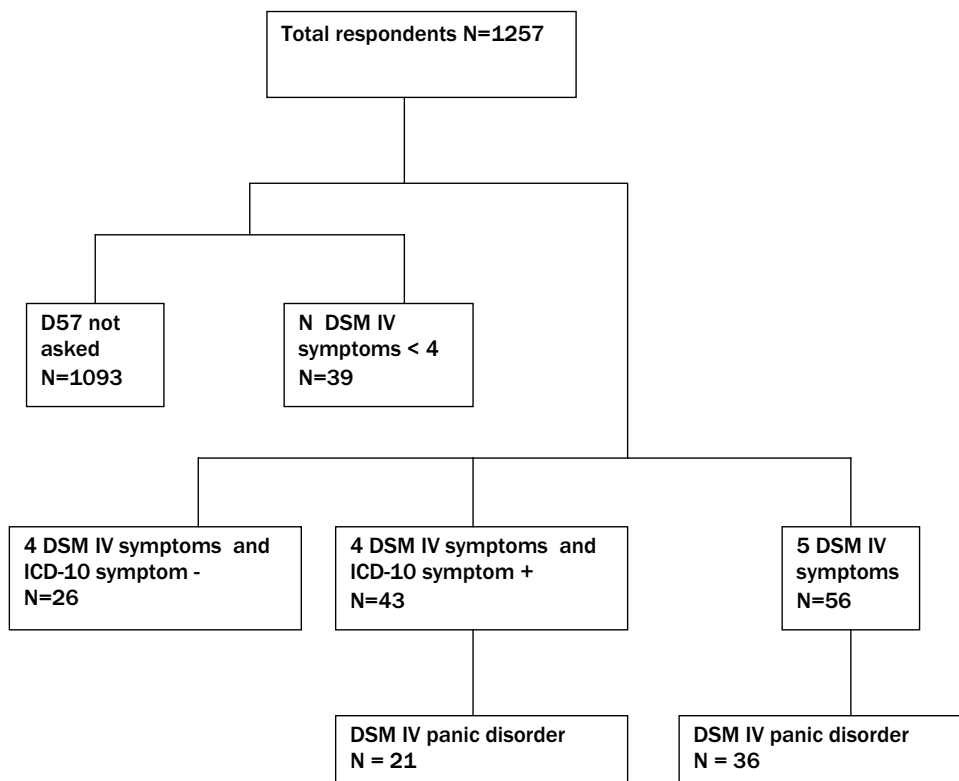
Total respondents N=1257

D57 not asked N=1093

N DSM IV symptoms < 4 N=39

4 DSM IV symptoms and ICD-10 symptom - N=26

4 DSM IV symptoms and ICD-10 symptom + N=43

5 DSM IV symptoms N=56

DSM IV panic disorder N = 21

DSM IV panic disorder N = 36